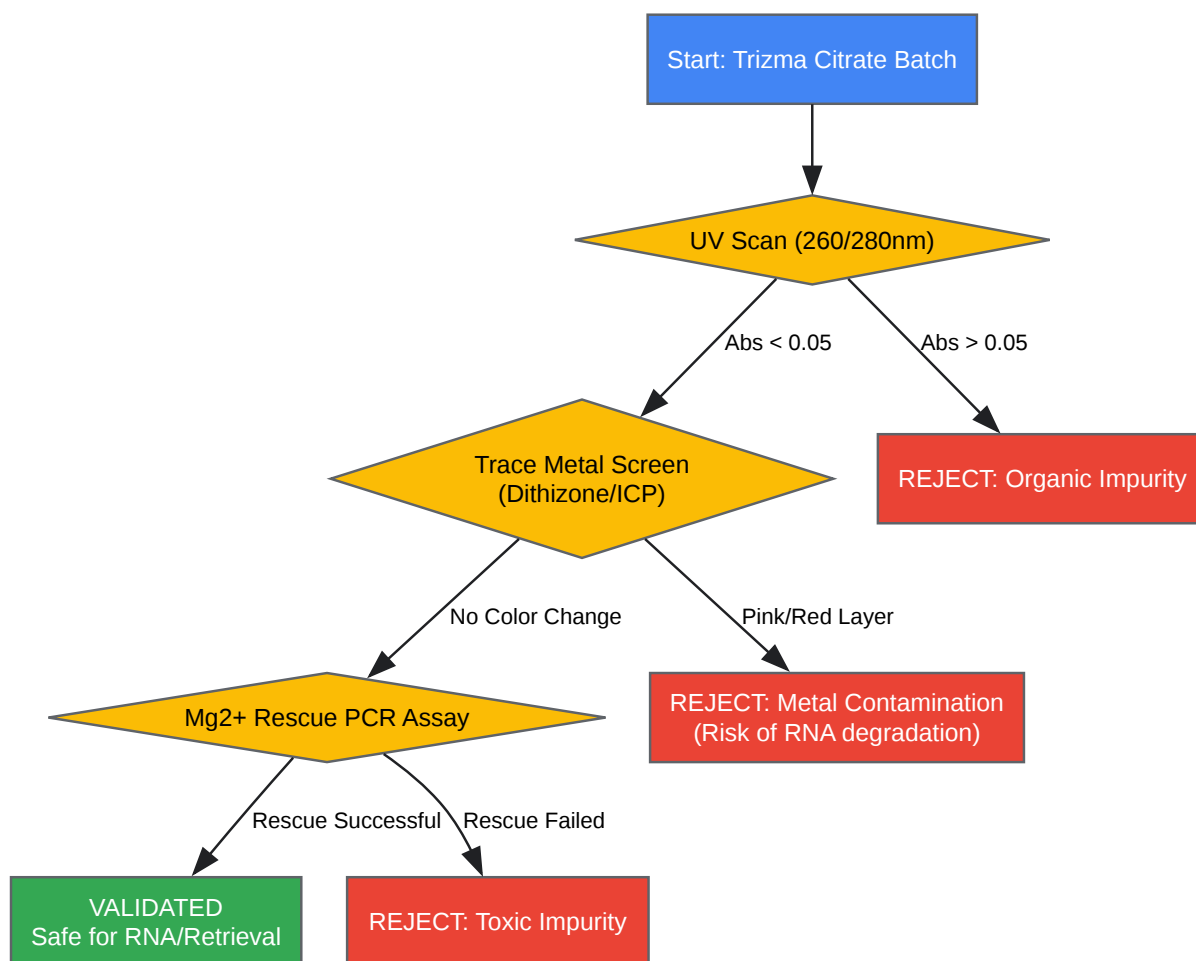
Start: Trizma Citrate Batch

UV Scan (260/280nm)

Abs < 0.05

Abs > 0.05

Trace Metal Screen
(Dithizone/ICP)

REJECT: Organic Impurity

No Color Change

Pink/Red Layer

Mg2+ Rescue PCR Assay

REJECT: Metal Contamination
(Risk of RNA degradation)

Rescue Successful

Rescue Failed

VALIDATED
Safe for RNA/Retrieval

REJECT: Toxic Impurity